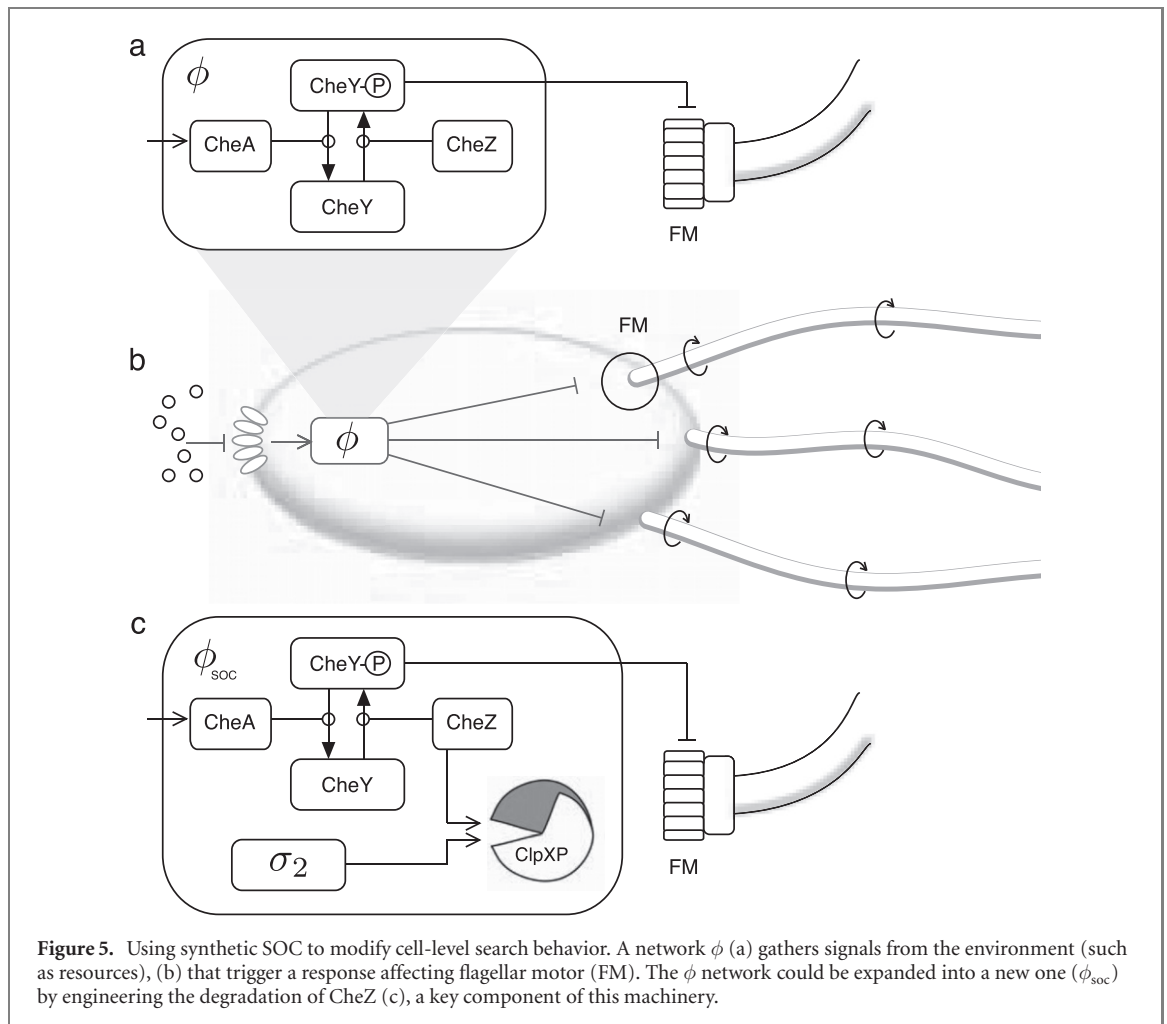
a

$\phi$

CheY-P

CheA

CheZ

CheY

FM

b

FM

$\phi$

c

$\phi_{soc}$

CheY-P

CheA

CheZ

CheY

$\sigma_2$

ClpXP

FM

**Figure 5.** Using synthetic SOC to modify cell-level search behavior. A network $\phi$ (a) gathers signals from the environment (such as resources), (b) that trigger a response affecting flagellar motor (FM). The $\phi$ network could be expanded into a new one ($\phi_{soc}$) by engineering the degradation of CheZ (c), a key component of this machinery.